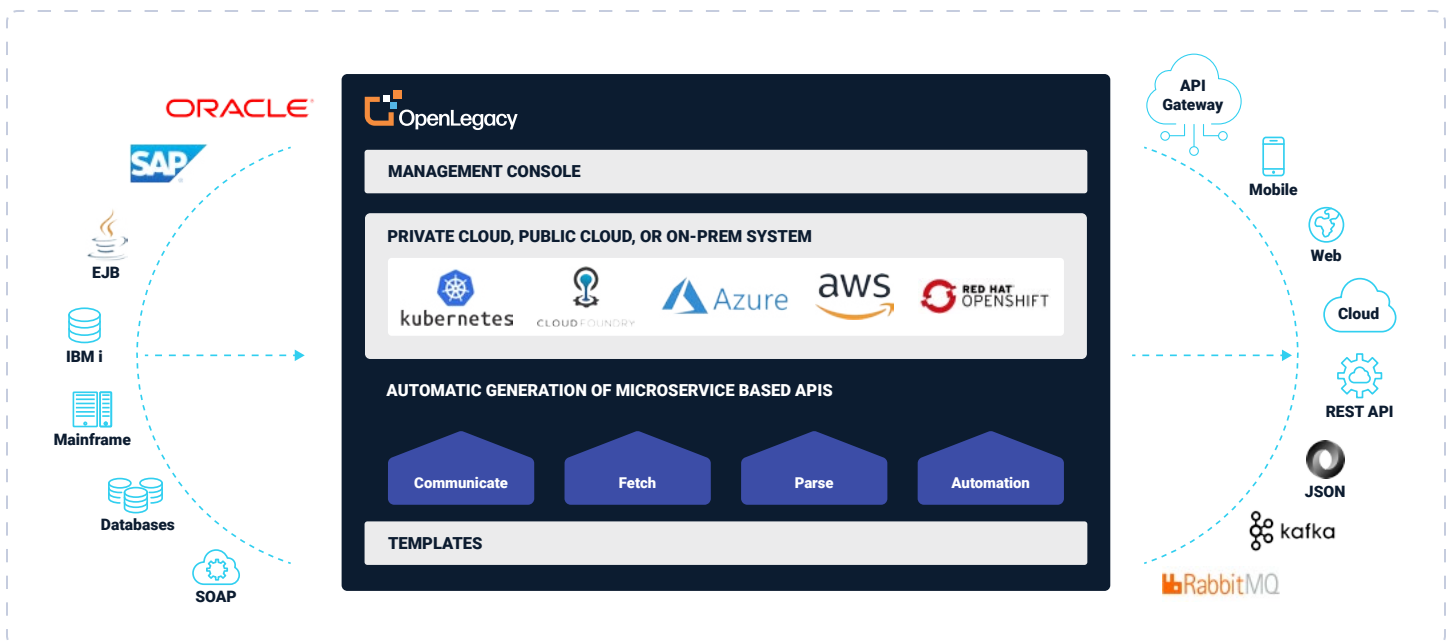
ORACLE

SAP

EJB

IBM i

Mainframe

Databases

SOAP

OpenLegacy

MANAGEMENT CONSOLE

PRIVATE CLOUD, PUBLIC CLOUD, OR ON-PREM SYSTEM

kubernetes

CLOUD FOUNDRY

Azure

aws

RED HAT OPENSHIFT

AUTOMATIC GENERATION OF MICROSERVICE BASED APIS

Communicate

Fetch

Parse

Automation

TEMPLATES

API Gateway

Mobile

Web

Cloud

REST API

JSON

kafka

RabbitMQ